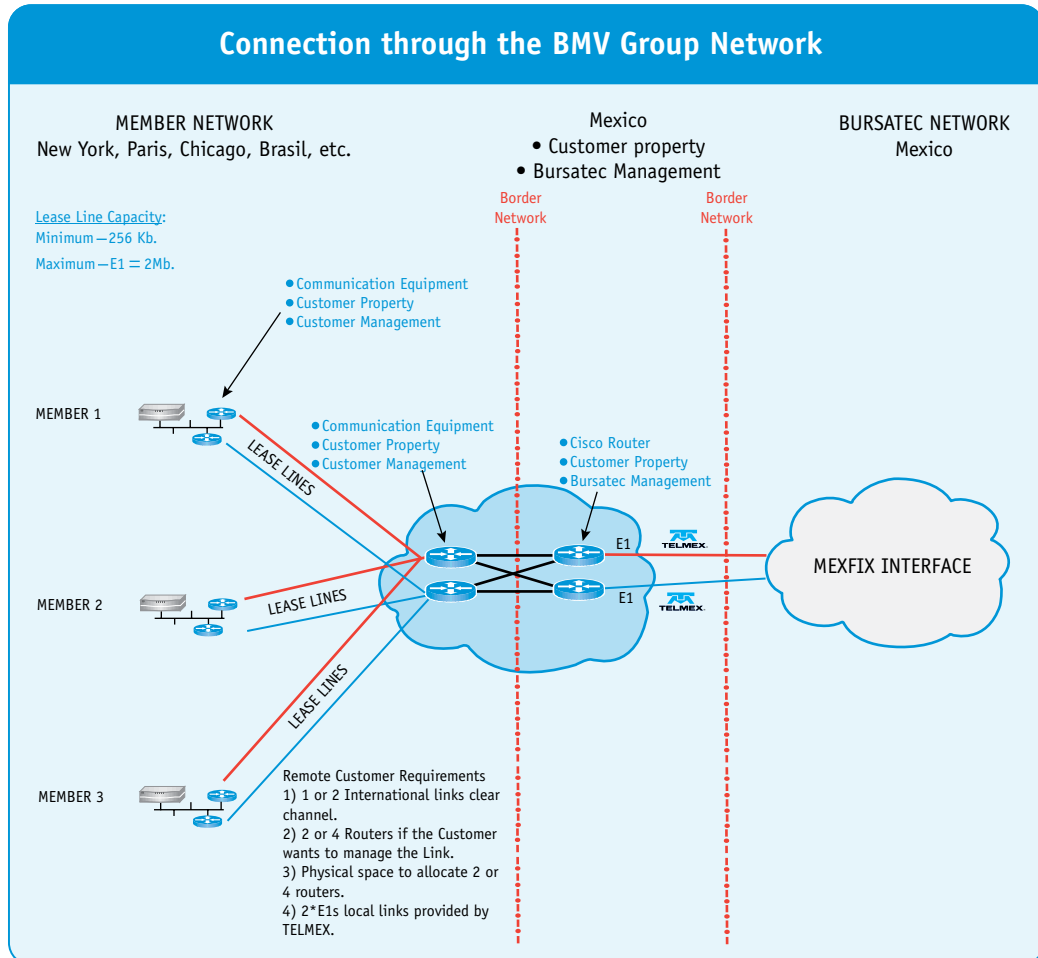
Connection through the BMV Group Network

MEMBER NETWORK
New York, Paris, Chicago, Brasil, etc.

Mexico
• Customer property
• Bursatec Management

BURSATEC NETWORK
Mexico

Border Network

Border Network

Lease Line Capacity:
Minimum—256 Kb.
Maximum—E1 = 2Mb.

• Communication Equipment
• Customer Property
• Customer Management

MEMBER 1

LEASE LINES

• Communication Equipment
• Customer Property
• Customer Management

• Cisco Router
• Customer Property
• Bursatec Management

E1

TELMEX

MEXFIX INTERFACE

MEMBER 2

LEASE LINES

E1

TELMEX

LEASE LINES

MEMBER 3

Remote Customer Requirements
1) 1 or 2 International links clear channel.
2) 2 or 4 Routers if the Customer wants to manage the Link.
3) Physical space to allocate 2 or 4 routers.
4) 2*E1s local links provided by TELMEX.